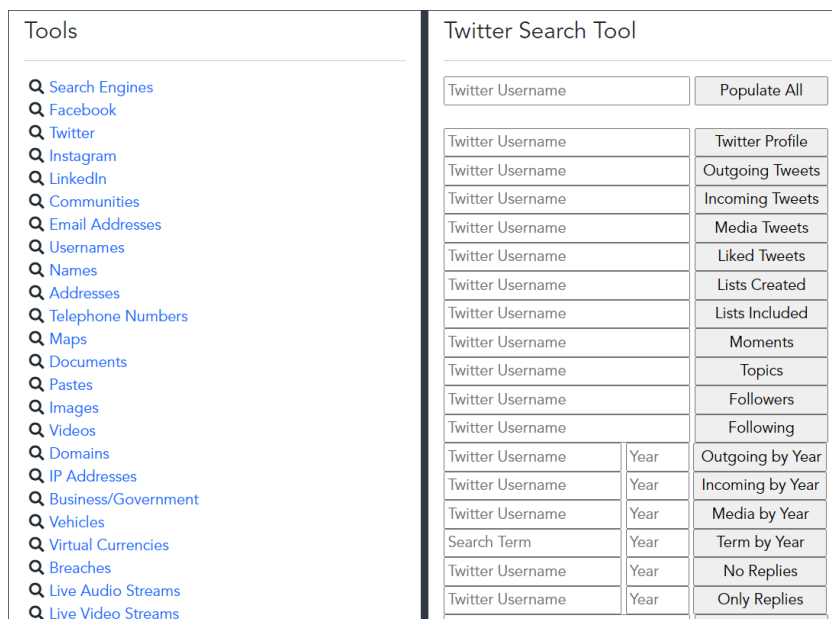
Tools

Search Engines
Facebook
Twitter
Instagram
LinkedIn
Communities
Email Addresses
Usernames
Names
Addresses
Telephone Numbers
Maps
Documents
Pastes
Images
Videos
Domains
IP Addresses
Business/Government
Vehicles
Virtual Currencies
Breaches
Live Audio Streams
Live Video Streams

Twitter Search Tool

Twitter Username | Populate All

Twitter Username | Twitter Profile
Twitter Username | Outgoing Tweets
Twitter Username | Incoming Tweets
Twitter Username | Media Tweets
Twitter Username | Liked Tweets
Twitter Username | Lists Created
Twitter Username | Lists Included
Twitter Username | Moments
Twitter Username | Topics
Twitter Username | Followers
Twitter Username | Following
Twitter Username | Year | Outgoing by Year
Twitter Username | Year | Incoming by Year
Twitter Username | Year | Media by Year
Search Term | Year | Term by Year
Twitter Username | Year | No Replies
Twitter Username | Year | Only Replies